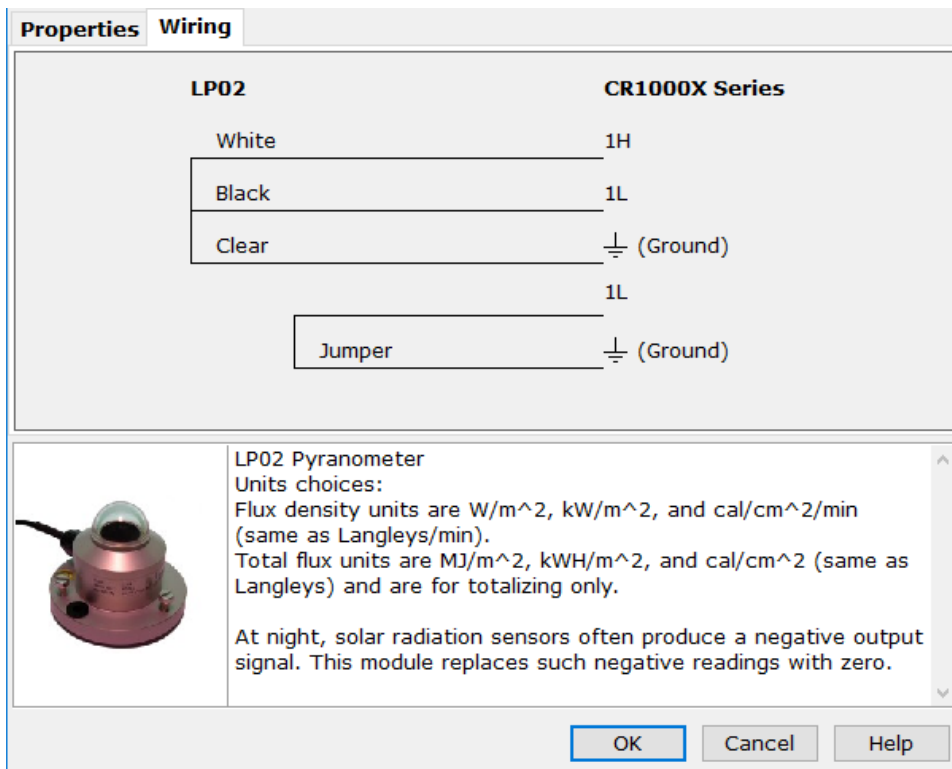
Properties Wiring

| LP02 | CR1000X Series |
|---|---|
| White | 1H |
| Black | 1L |
| Clear | ⏚ (Ground) |
| | 1L |
| Jumper | ⏚ (Ground) |

LP02 Pyranometer
Units choices:
Flux density units are W/m^2, kW/m^2, and cal/cm^2/min (same as Langleys/min).
Total flux units are MJ/m^2, kWH/m^2, and cal/cm^2 (same as Langleys) and are for totalizing only.

At night, solar radiation sensors often produce a negative output signal. This module replaces such negative readings with zero.

OK Cancel Help